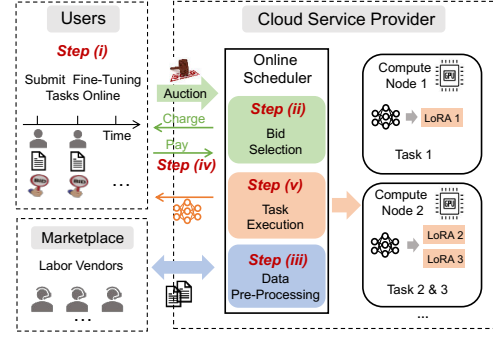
Users

Step (i)

Submit Fine-Tuning Tasks Online

Time

...

Marketplace

Labor Vendors

...

Auction

Charge

Pay

Step (iv)

Cloud Service Provider

Online Scheduler

Step (ii)

Bid Selection

Step (v)

Task Execution

Step (iii)

Data Pre-Processing

Compute Node 1

GPU

LoRA 1

Task 1

Compute Node 2

GPU

LoRA 2

LoRA 3

Task 2 & 3

...